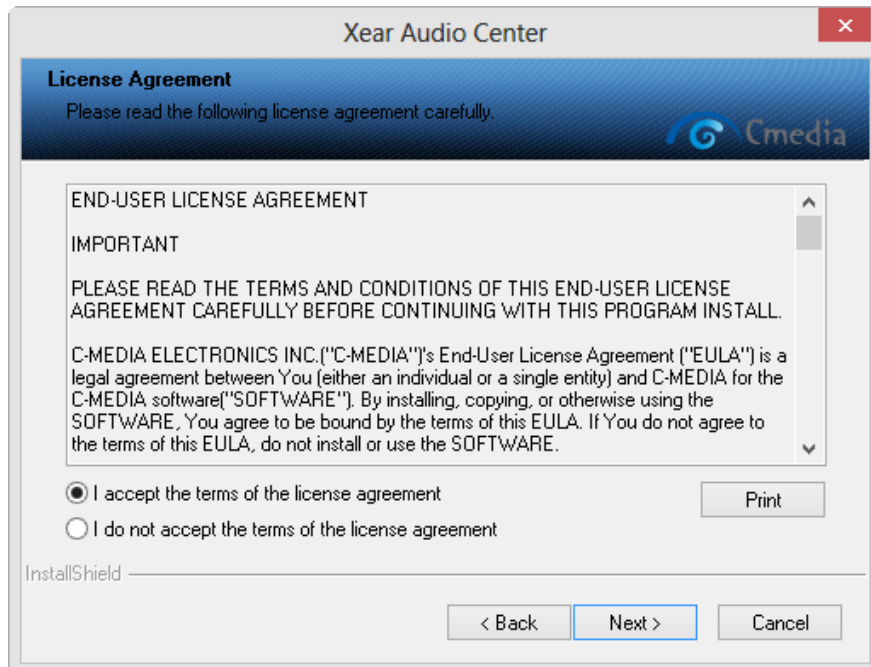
Xear Audio Center

License Agreement
Please read the following license agreement carefully.

Cmedia

END-USER LICENSE AGREEMENT

IMPORTANT

PLEASE READ THE TERMS AND CONDITIONS OF THIS END-USER LICENSE AGREEMENT CAREFULLY BEFORE CONTINUING WITH THIS PROGRAM INSTALL.

C-MEDIA ELECTRONICS INC.("C-MEDIA")'s End-User License Agreement ("EULA") is a legal agreement between You (either an individual or a single entity) and C-MEDIA for the C-MEDIA software("SOFTWARE"). By installing, copying, or otherwise using the SOFTWARE, You agree to be bound by the terms of this EULA. If You do not agree to the terms of this EULA, do not install or use the SOFTWARE.

I accept the terms of the license agreement

I do not accept the terms of the license agreement

Print

InstallShield

< Back

Next >

Cancel